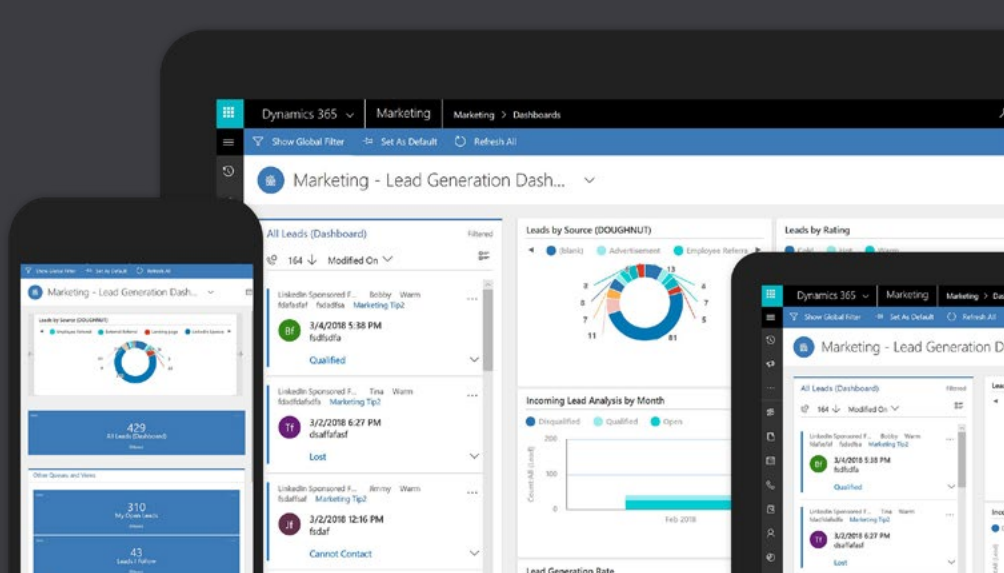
Dynamics 365 | Marketing | Marketing > Dashboards

Show Global Filter   Set As Default   Refresh All

Marketing - Lead Generation Dash...

All Leads (Dashboard)   Filtered

164   Modified On

LinkedIn Sponsored F...   Bobby   Warm
fdsfdsfaf   fsdsdfsa   Marketing Tip2
Bf   3/4/2018 5:38 PM
fsdlfsdfa
Qualified

LinkedIn Sponsored F...   Tina   Warm
fdsfdsfdsfds   Marketing Tip2
Tf   3/2/2018 6:27 PM
dsaffafasf
Lost

LinkedIn Sponsored F...   Jimmy   Warm
fdsfdsfsdf   Marketing Tip2
Jt   3/2/2018 12:16 PM
fsdaf
Cannot Contact

Leads by Source (DOUGHNUT)
(blank)   Advertisement   Employee Referra
13   6   4   8   7   11   5   7   81

Incoming Lead Analysis by Month
Disqualified   Qualified   Open
Count:All (Lead)
Feb 2018

Lead Generation Rate

Leads by Rating
Cold   Hot   Warm

Show Global Filter   Set as Default   Refresh All
Marketing - Lead Generation Dash...
Employee Referral   External Referral   Landing page   LinkedIn Sponsor
429
All Leads (Dashboard)
Other Queues and Views
310
My Open Leads
43
Leads I Follow

Dynamics 365 | Marketing | Marketing > D
Show Global Filter   Set As Default   Refresh All
Marketing - Lead Generation D
All Leads (Dashboard)   Filtered
164   Modified On
LinkedIn Sponsored F...   Bobby   Warm
fdsfdsfaf   fsdsdfsa   Marketing Tip2
Bf   3/4/2018 5:38 PM
fsdlfsdfa
Qualified
LinkedIn Sponsored F...   Tina   Warm
fdsfdsfdsfds   Marketing Tip2
Tf   3/2/2018 6:27 PM
dsaffafasf
Lost